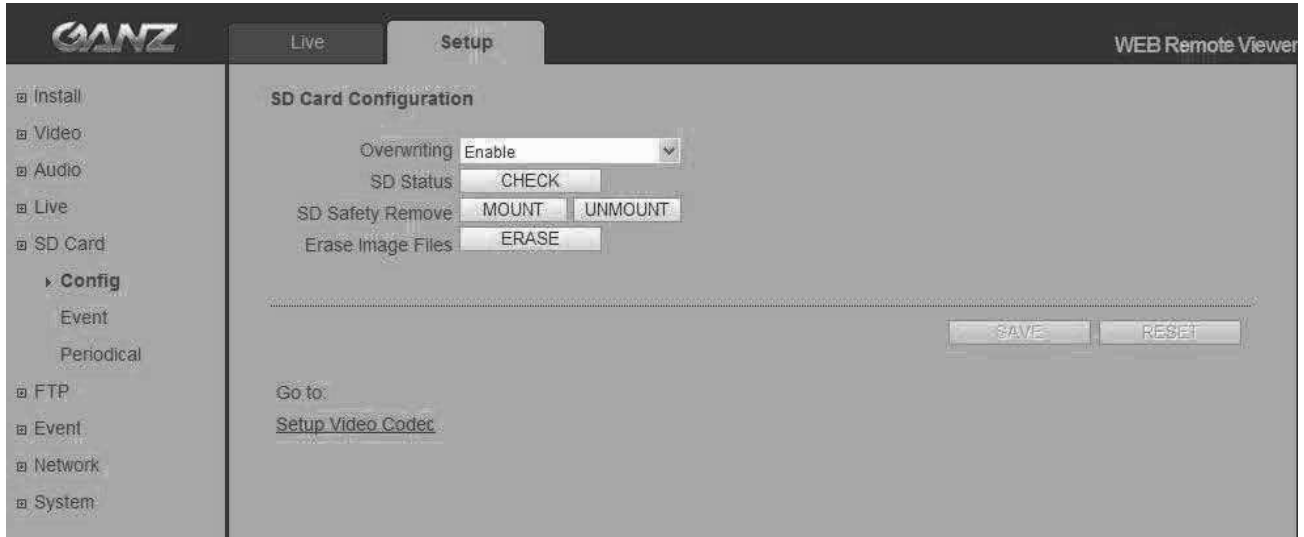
GANZ

Live
Setup

WEB Remote Viewer

⊞ Install
⊞ Video
⊞ Audio
⊞ Live
⊞ SD Card
› Config
Event
Periodical
⊞ FTP
⊞ Event
⊞ Network
⊞ System

SD Card Configuration

Overwriting Enable
SD Status CHECK
SD Safety Remove MOUNT UNMOUNT
Erase Image Files ERASE

SAVE RESET

Go to:
Setup Video Codec